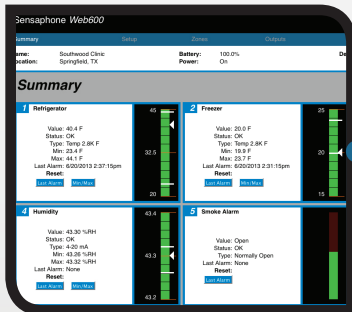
Sensaphone Web600

Summary Setup Zones Outputs

Name: Southwood Clinic
Location: Springfield, TX

Battery: 100.0%
Power: On

De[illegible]

Summary

1 Refrigerator

Value: 40.4 F
Status: OK
Type: Temp 2.8K F
Min: 23.4 F
Max: 44.1 F
Last Alarm: 6/20/2013 2:37:15pm
Reset:

Last Alarm Min/Max

45
32.5
20

2 Freezer

Value: 20.0 F
Status: OK
Type: Temp 2.8K F
Min: 19.9 F
Max: 23.7 F
Last Alarm: 6/20/2013 2:37:15pm
Reset:

Last Alarm Min/Max

25
20
15

4 Humidity

Value: 43.30 %RH
Status: OK
Type: 4-20 mA
Min: 43.26 %RH
Max: 43.32 %RH
Last Alarm: None
Reset:

Last Alarm Min/Max

43.4
43.3
43.2

5 Smoke Alarm

Value: Open
Status: OK
Type: Normally Open
Last Alarm: None
Reset:

Last Alarm